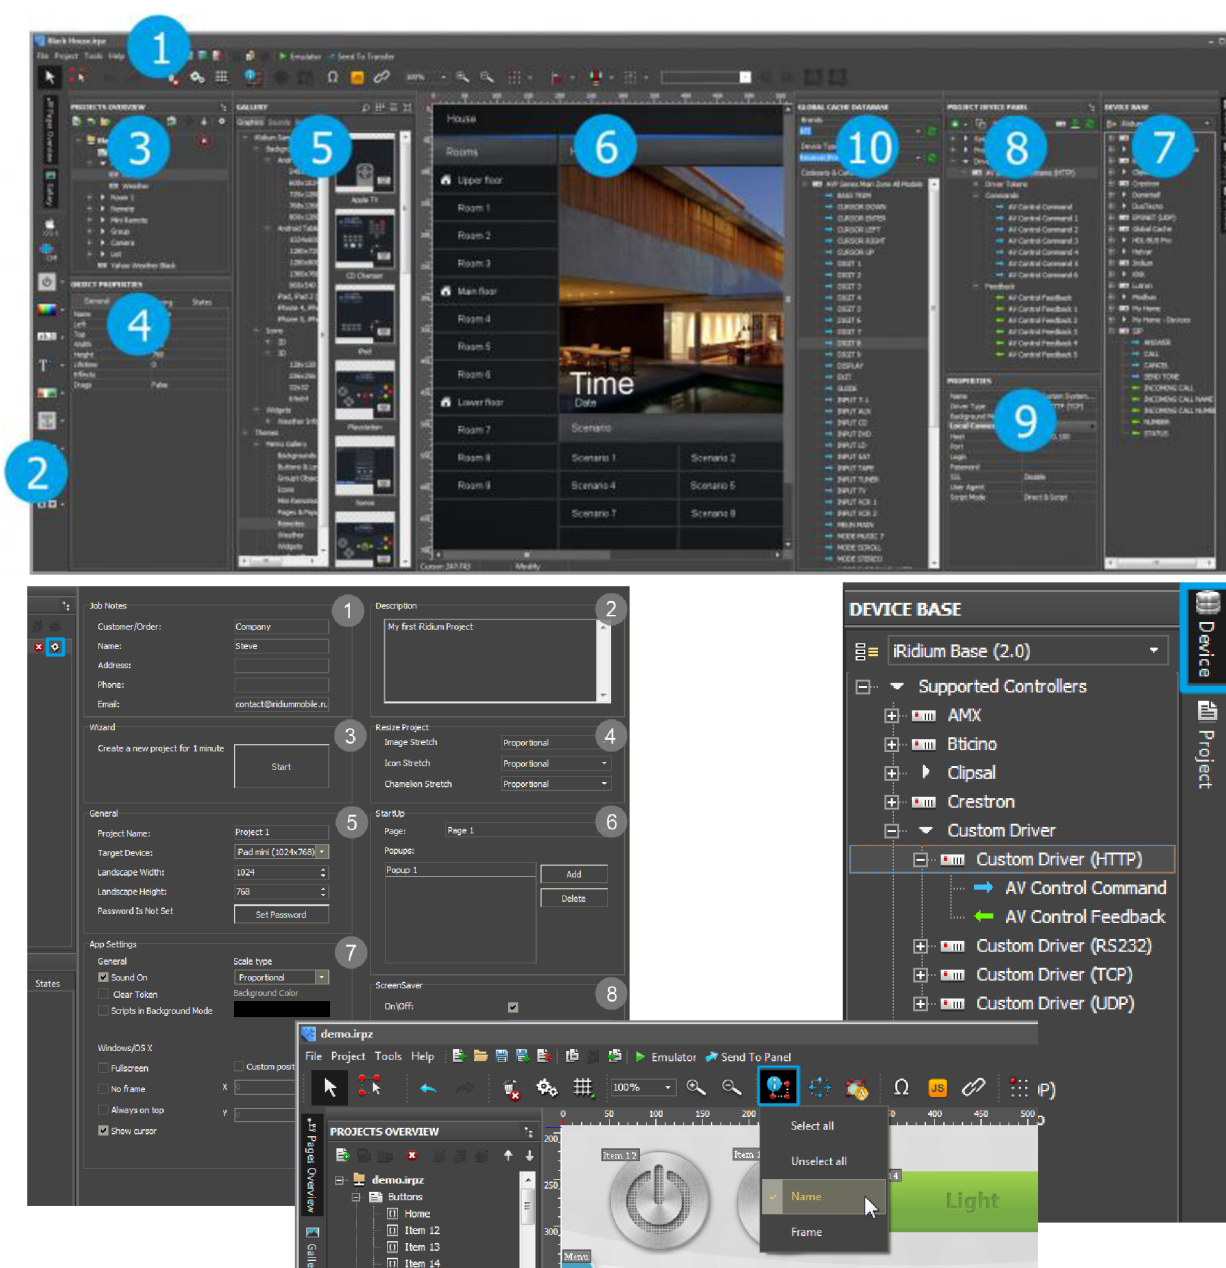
1 2 3 4 5 6 7 8 9 10

House
Rooms
Upper floor
Room 1
Room 2
Room 3
Main floor
Room 4
Room 5
Room 6
Lower floor
Room 7
Room 8
Room 9
Time
Date
Scenario
Scenario 1
Scenario 2
Scenario 4
Scenario 5
Scenario 7
Scenario 8

Job Notes 1
Customer/Order: Company
Name: Steve
Address:
Phone:
Email: contact@iridiummobile.n

Description 2
My first iRidium Project

Wizard 3
Create a new project for 1 minute
Start

Resize Project 4
Image Stretch Proportional
Icon Stretch Proportional
Chameleon Stretch Proportional

General 5
Project Name: Project 1
Target Device: iPad mini (1024x768)
Landscape Width: 1024
Landscape Height: 768
Password Is Not Set
Set Password

StartUp 6
Page: Page 1
Popups:
Popup 1
Add
Delete

App Settings 7
General
Scale type
Sound On
Proportional
Clear Token
Background Color
Scripts in Background Mode
Windows/OS X
Fullscreen
Custom posit
No frame
Always on top
Show cursor

ScreenSaver 8
On|Off:

States

DEVICE BASE
iRidium Base (2.0)
Supported Controllers
AMX
Bticino
Clipsal
Crestron
Custom Driver
Custom Driver (HTTP)
AV Control Command
AV Control Feedback
Custom Driver (RS232)
Custom Driver (TCP)
Custom Driver (UDP)
Device
Project

demo.irpz
File Project Tools Help
Emulator Send To Panel
100%
PROJECTS OVERVIEW
demo.irpz
Buttons
Home
Item 12
Item 13
Item 14
Pages Overview
Select all
Unselect all
Name
Frame
Item 12
Item
Light
Menu